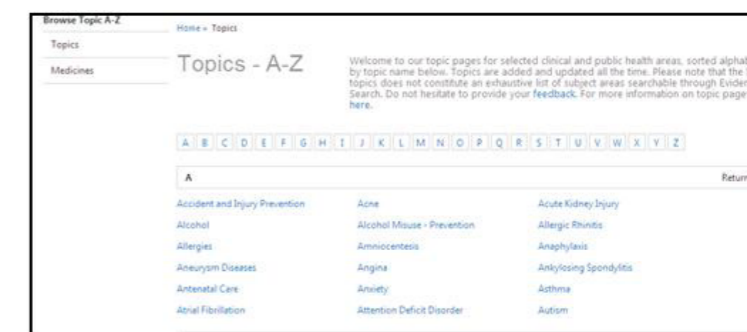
Browse Topic A-Z

Topics

Medicines

Home » Topics

Topics - A-Z

Welcome to our topic pages for selected clinical and public health areas, sorted alphat by topic name below. Topics are added and updated all the time. Please note that the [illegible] topics does not constitute an exhaustive list of subject areas searchable through Evider Search. Do not hesitate to provide your feedback. For more information on topic page here.

A B C D E F G H I J K L M N O P Q R S T U V W X Y Z

A

Return

Accident and Injury Prevention
Acne
Acute Kidney Injury
Alcohol
Alcohol Misuse - Prevention
Allergic Rhinitis
Allergies
Amniocentesis
Anaphylaxis
Aneurysm Diseases
Angina
Ankylosing Spondylitis
Antenatal Care
Anxiety
Asthma
Atrial Fibrillation
Attention Deficit Disorder
Autism